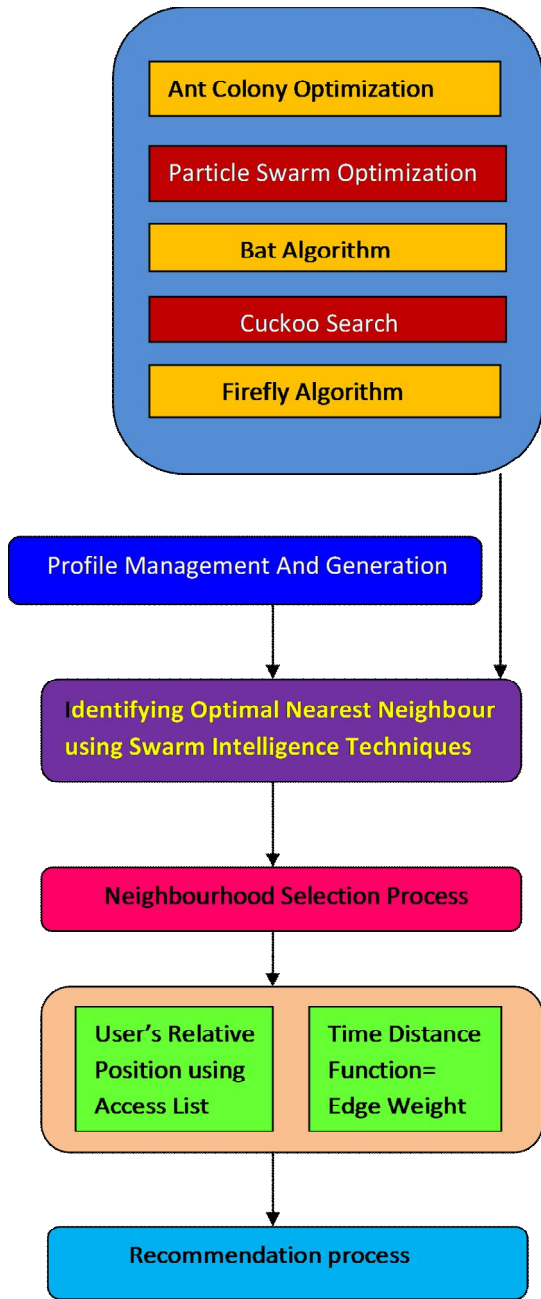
Ant Colony Optimization

Particle Swarm Optimization

Bat Algorithm

Cuckoo Search

Firefly Algorithm

Profile Management And Generation

Identifying Optimal Nearest Neighbour using Swarm Intelligence Techniques

Neighbourhood Selection Process

User's Relative Position using Access List

Time Distance Function= Edge Weight

Recommendation process